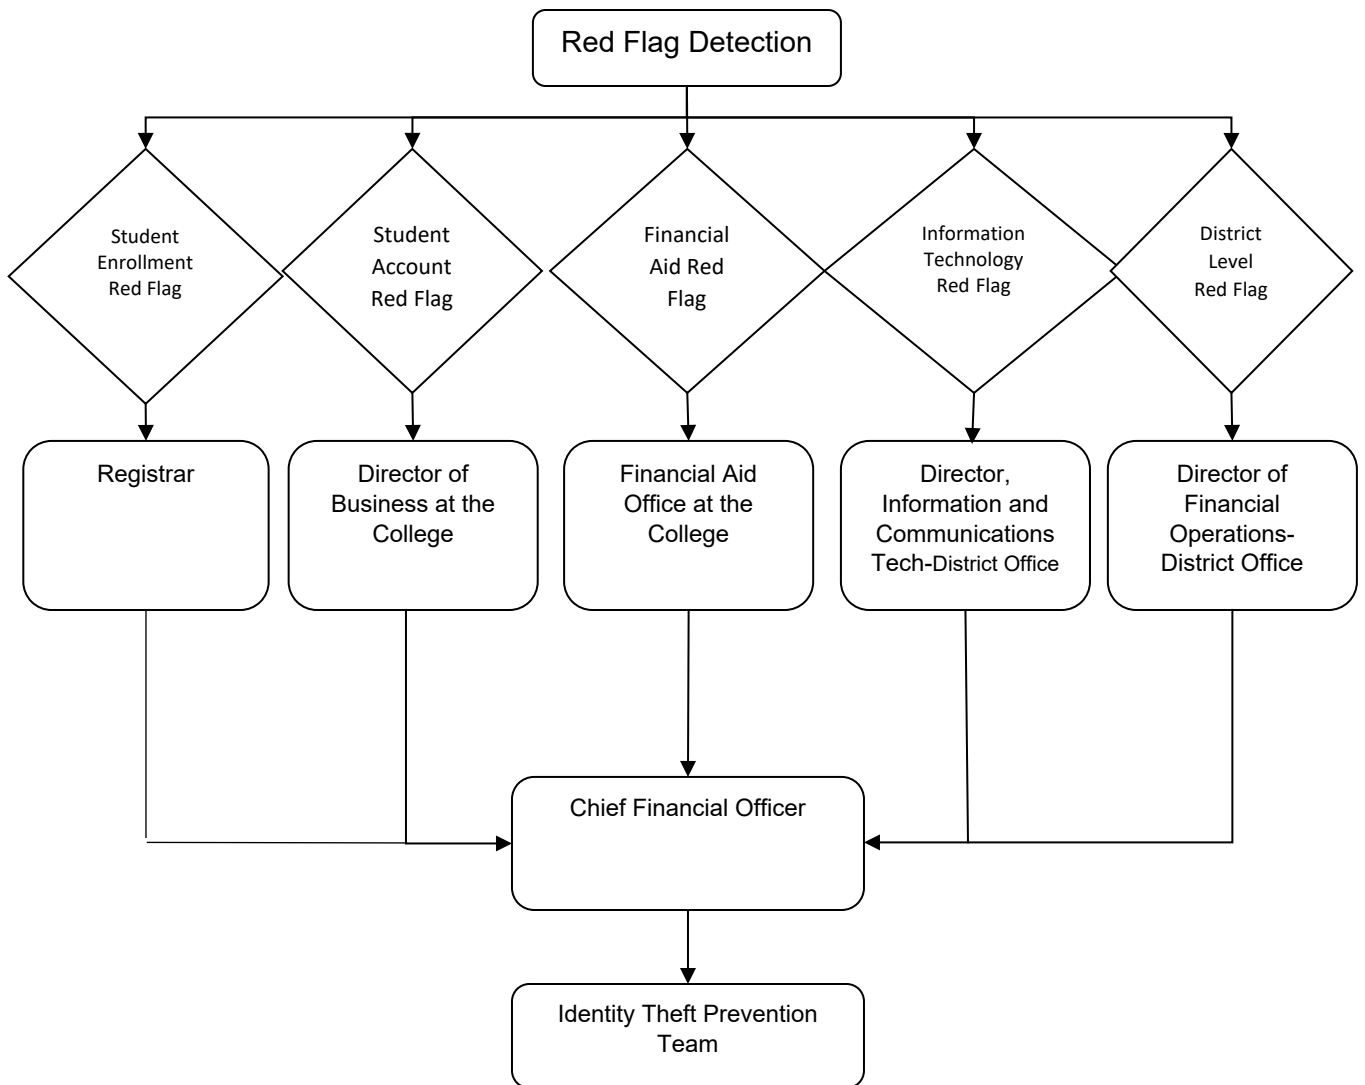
Red Flag Detection

Student Enrollment Red Flag

Student Account Red Flag

Financial Aid Red Flag

Information Technology Red Flag

District Level Red Flag

Registrar

Director of Business at the College

Financial Aid Office at the College

Director, Information and Communications Tech-District Office

Director of Financial Operations-District Office

Chief Financial Officer

Identity Theft Prevention Team